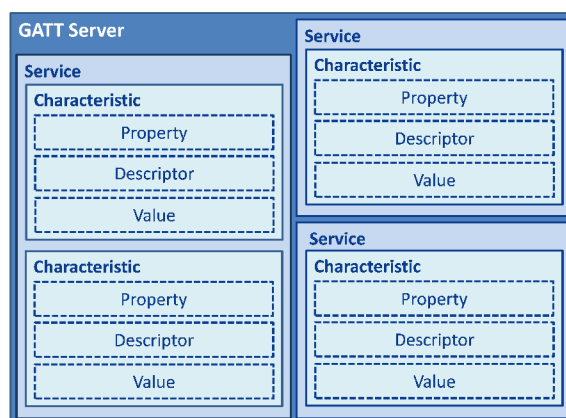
GATT Server

Service

Characteristic

Property

Descriptor

Value

Characteristic

Property

Descriptor

Value

Service

Characteristic

Property

Descriptor

Value

Service

Characteristic

Property

Descriptor

Value